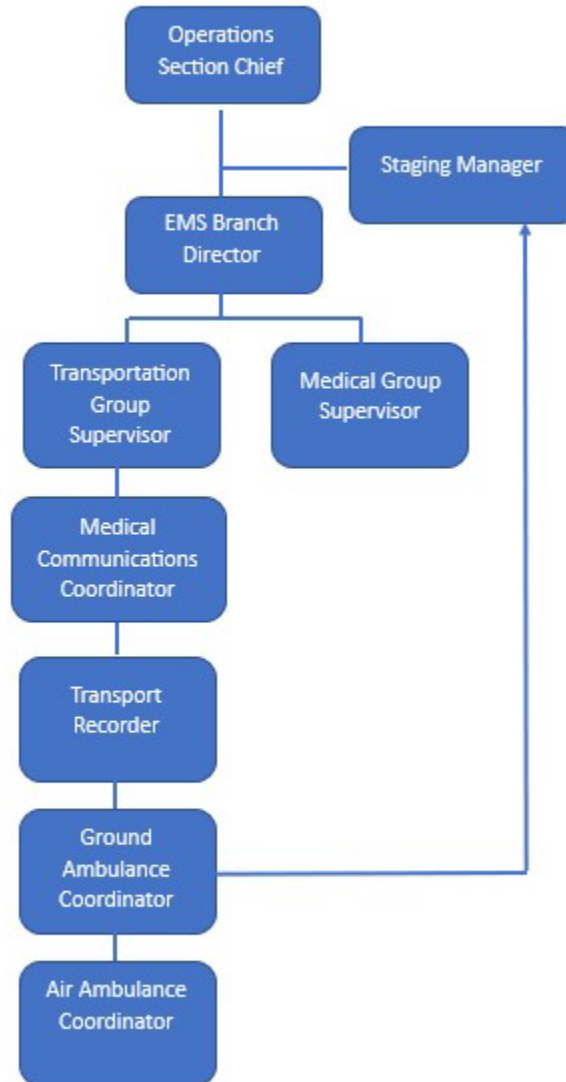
Operations Section Chief

Staging Manager

EMS Branch Director

Transportation Group Supervisor

Medical Group Supervisor

Medical Communications Coordinator

Transport Recorder

Ground Ambulance Coordinator

Air Ambulance Coordinator